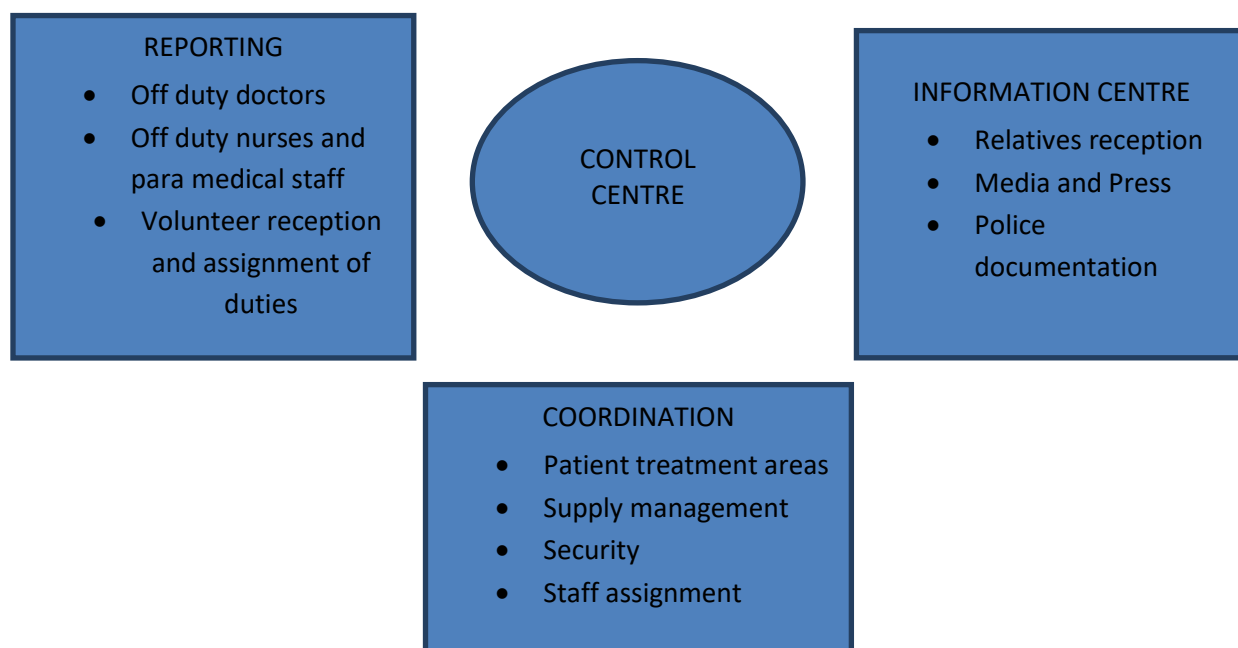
REPORTING

- Off duty doctors
- Off duty nurses and para medical staff
- Volunteer reception and assignment of duties

CONTROL CENTRE

INFORMATION CENTRE

- Relatives reception
- Media and Press
- Police documentation

COORDINATION

- Patient treatment areas
- Supply management
- Security
- Staff assignment